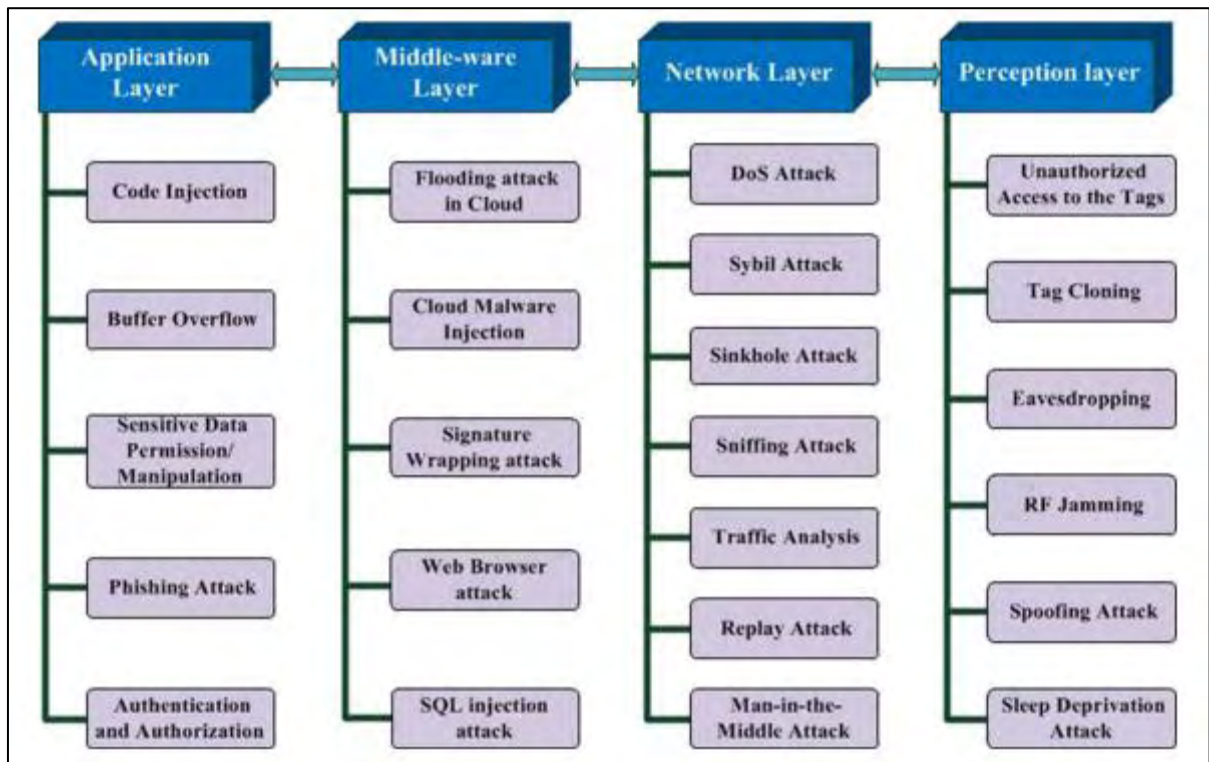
Application Layer

Code Injection

Buffer Overflow

Sensitive Data Permission/ Manipulation

Phishing Attack

Authentication and Authorization

Middle-ware Layer

Flooding attack in Cloud

Cloud Malware Injection

Signature Wrapping attack

Web Browser attack

SQL injection attack

Network Layer

DoS Attack

Sybil Attack

Sinkhole Attack

Sniffing Attack

Traffic Analysis

Replay Attack

Man-in-the-Middle Attack

Perception layer

Unauthorized Access to the Tags

Tag Cloning

Eavesdropping

RF Jamming

Spoofing Attack

Sleep Deprivation Attack